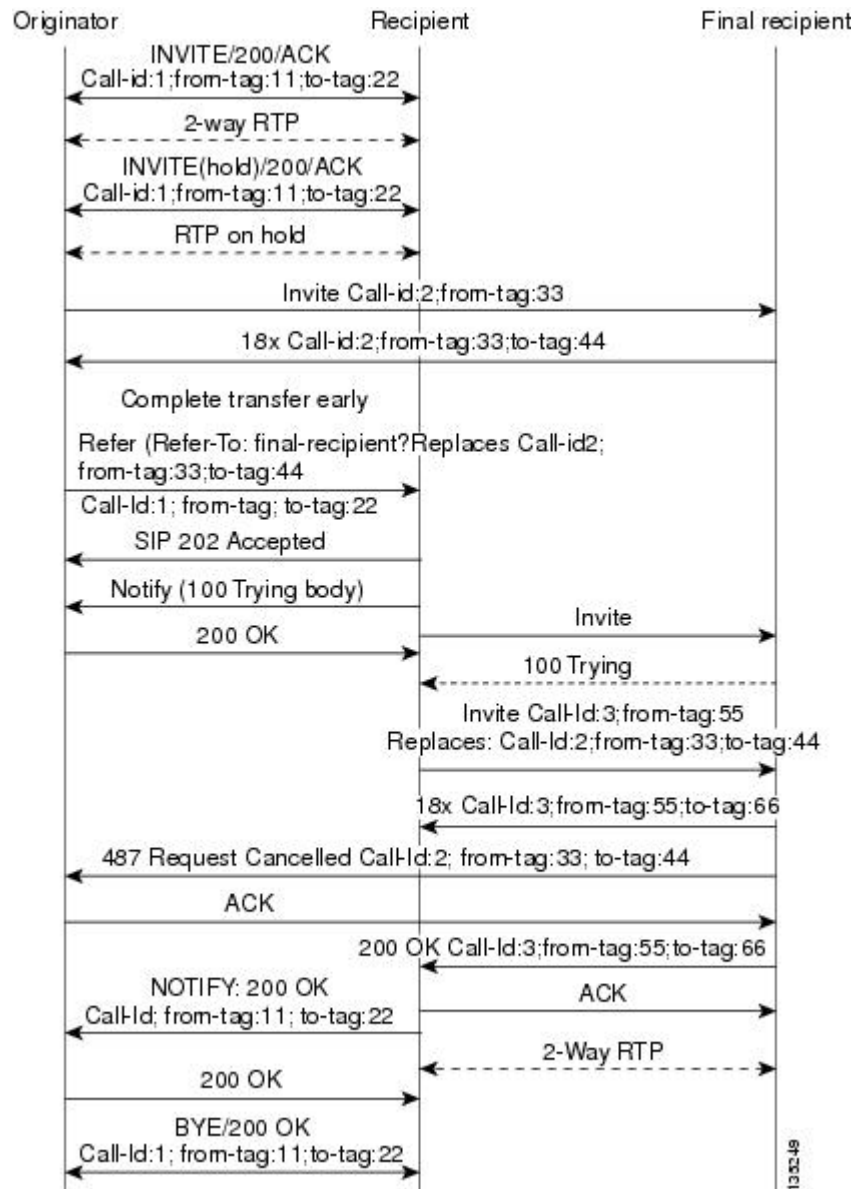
Originator
Recipient
Final recipient

INVITE/200/ACK
Call-id:1;from-tag:11;to-tag:22

2-way RTP

INVITE(hold)/200/ACK
Call-id:1;from-tag:11;to-tag:22

RTP on hold

Invite Call-id:2;from-tag:33

18x Call-id:2;from-tag:33;to-tag:44

Complete transfer early

Refer (Refer-To: final-recipient?Replaces Call-id2; from-tag:33;to-tag:44

Call-Id:1; from-tag; to-tag:22

SIP 202 Accepted

Notify (100 Trying body)

Invite

200 OK

100 Trying

Invite Call-Id:3;from-tag:55
Replaces: Call-Id:2;from-tag:33;to-tag:44

18x Call-Id:3;from-tag:55;to-tag:66

487 Request Cancelled Call-Id:2; from-tag:33; to-tag:44

ACK

200 OK Call-Id:3;from-tag:55;to-tag:66

NOTIFY: 200 OK
Call-Id; from-tag:11; to-tag:22

ACK

2-Way RTP

200 OK

BYE/200 OK
Call-Id:1; from-tag:11;to-tag:22

135249